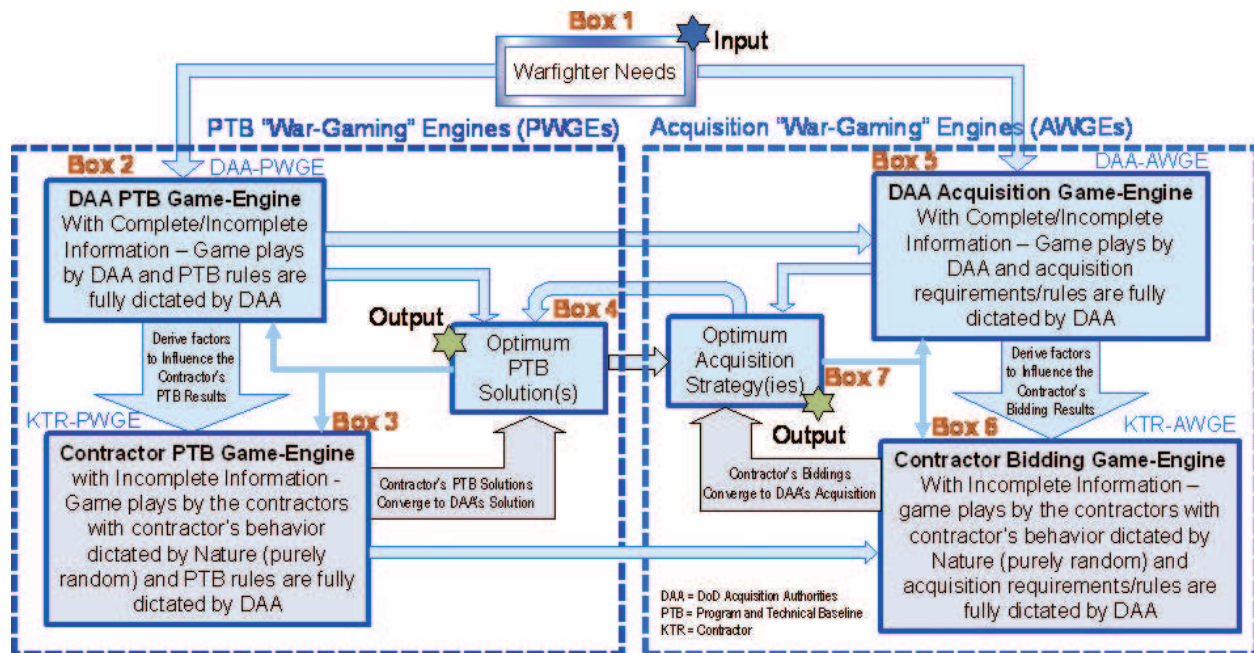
Box 1

Input

Warfighter Needs

PTB "War-Gaming" Engines (PWGEs)

Acquisition "War-Gaming" Engines (AWGEs)

Box 2

DAA-PWGE

DAA PTB Game-Engine
With Complete/Incomplete Information – Game plays by DAA and PTB rules are fully dictated by DAA

Derive factors to Influence the Contractor's PTB Results

KTR-PWGE

Box 3

Contractor PTB Game-Engine
with Incomplete Information - Game plays by the contractors with contractor's behavior dictated by Nature (purely random) and PTB rules are fully dictated by DAA

Output

Box 4

Optimum PTB Solution(s)

Contractor's PTB Solutions Converge to DAA's Solution

Box 5

DAA-AWGE

DAA Acquisition Game-Engine
With Complete/Incomplete Information – Game plays by DAA and acquisition requirements/rules are fully dictated by DAA

Optimum Acquisition Strategy(ies)

Box 7

Output

Derive factors to Influence the Contractor's Bidding Results

KTR-AWGE

Box 6

Contractor Bidding Game-Engine
With Incomplete Information – game plays by the contractors with contractor's behavior dictated by Nature (purely random) and acquisition requirements/rules are fully dictated by DAA

Contractor's Biddings Converge to DAA's Acquisition

DAA = DoD Acquisition Authorities
PTB = Program and Technical Baseline
KTR = Contractor